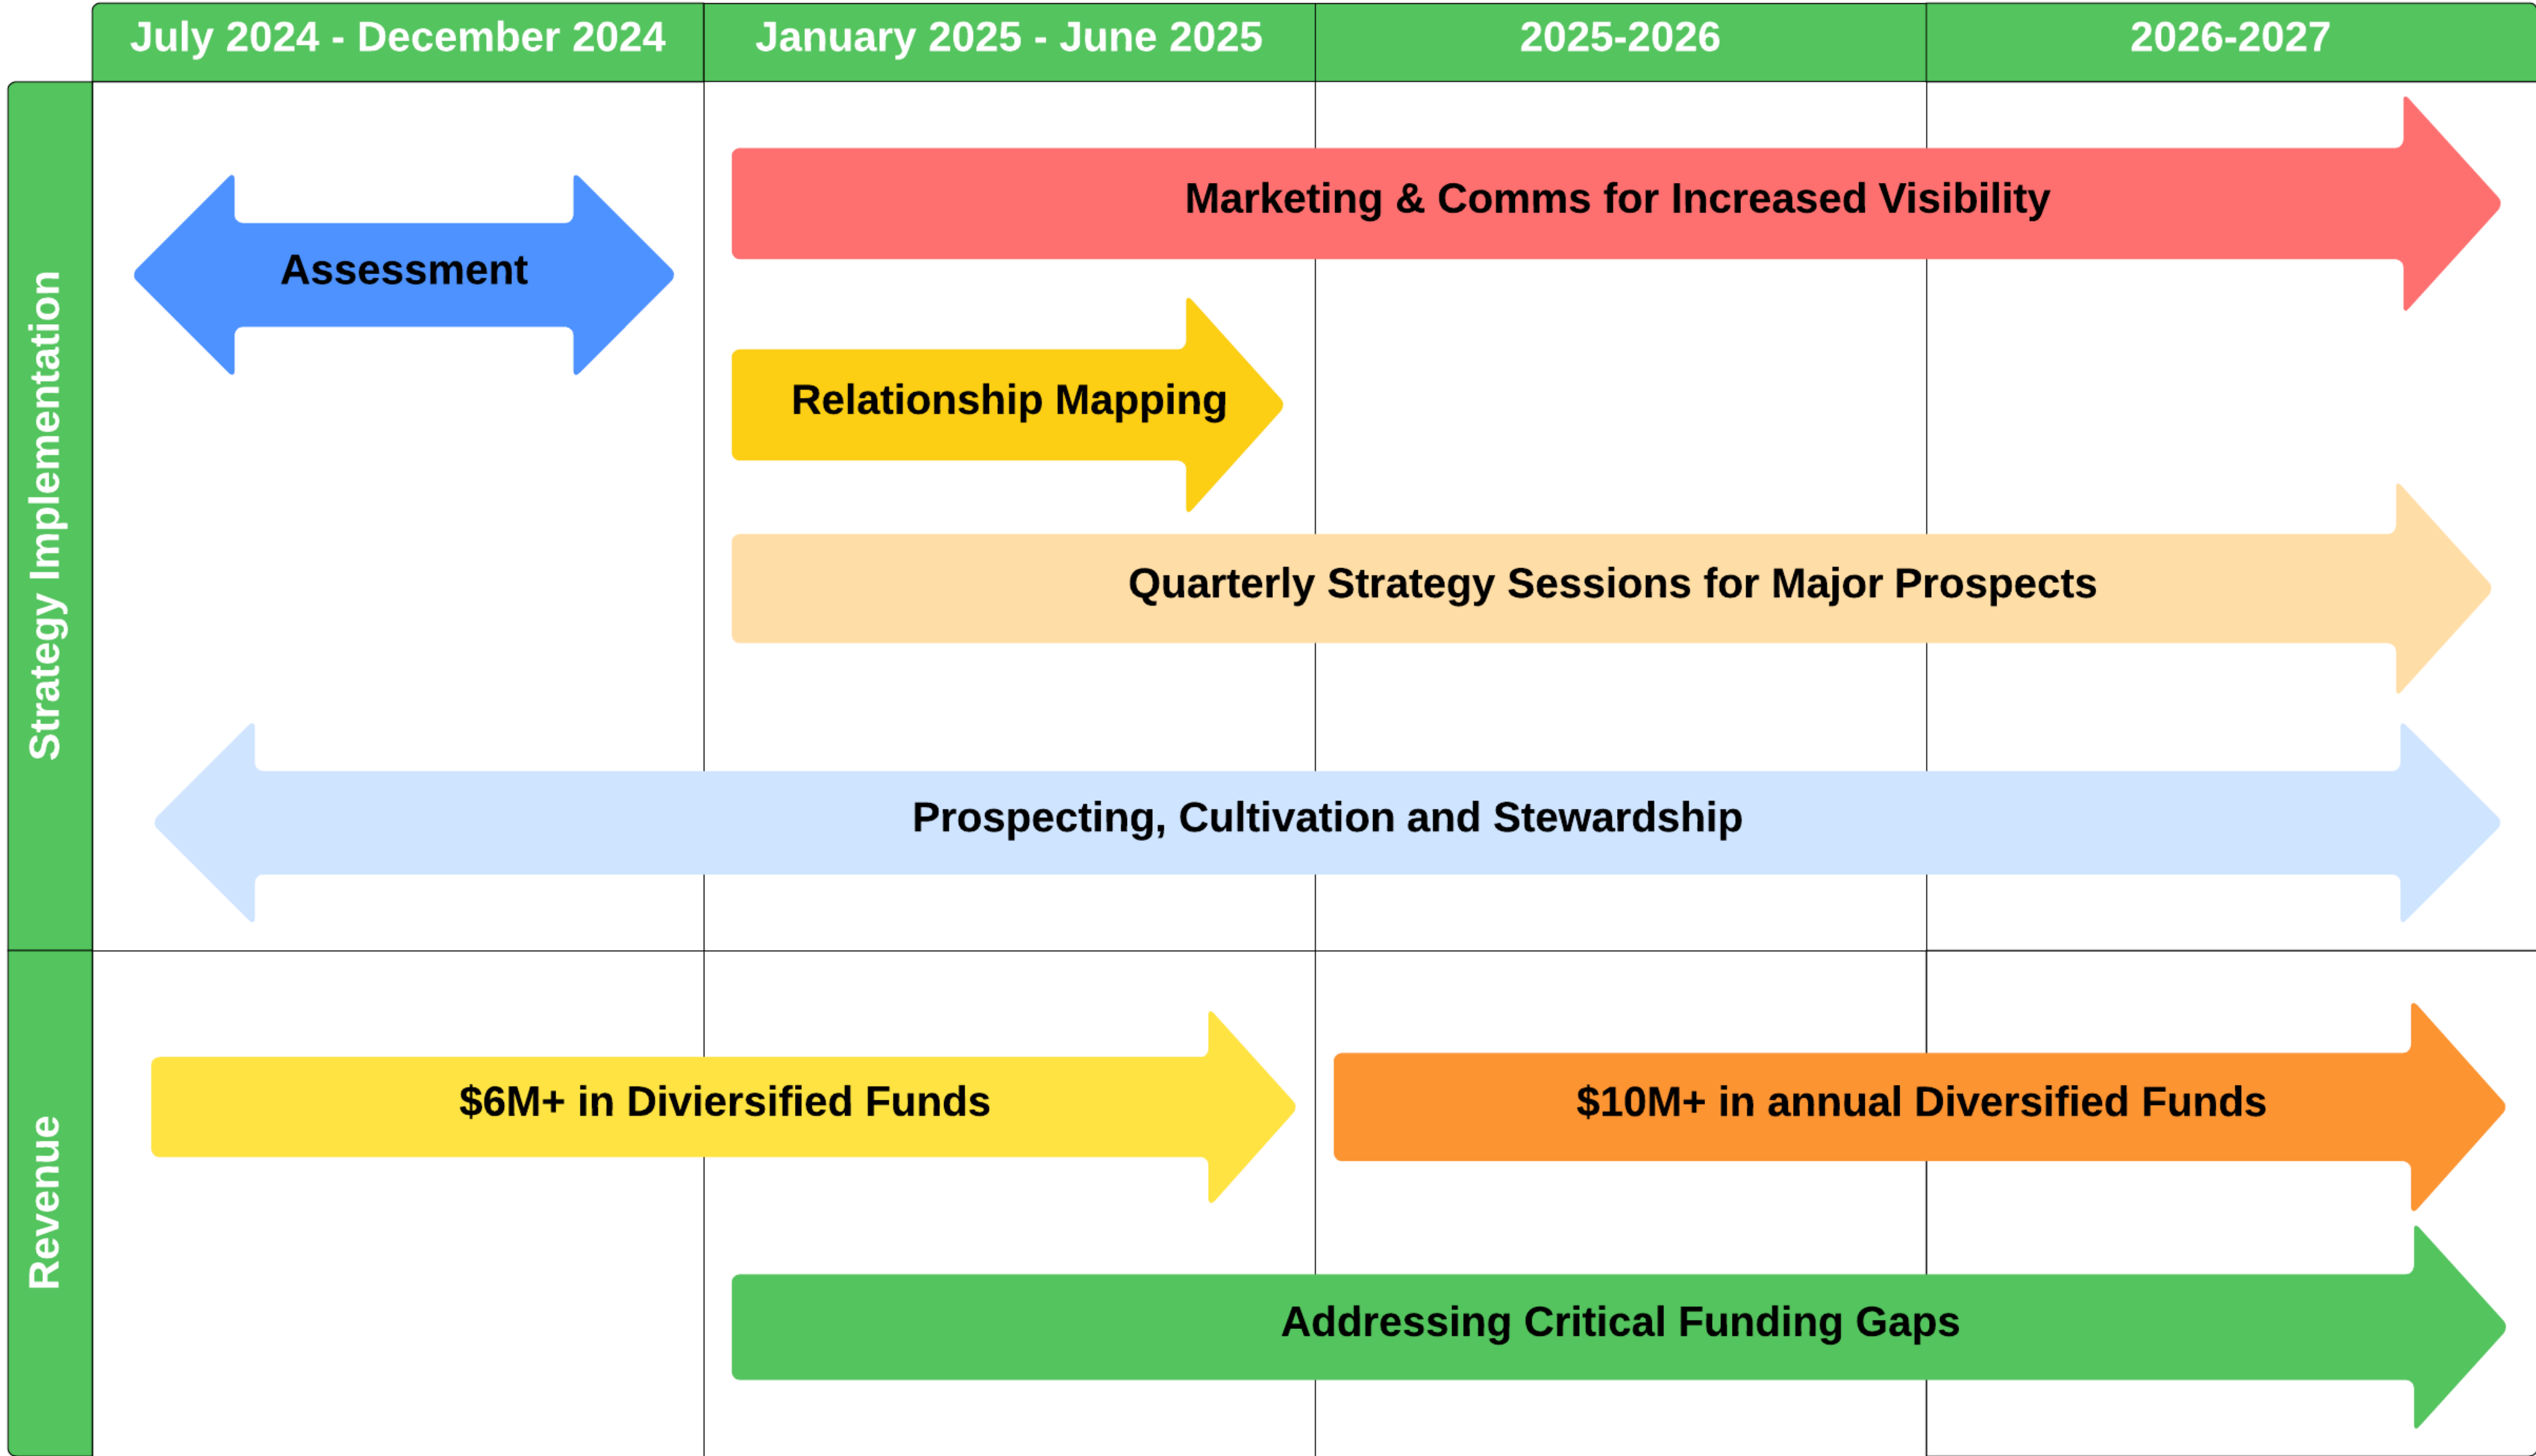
July 2024 - December 2024
January 2025 - June 2025
2025-2026
2026-2027

Strategy Implementation

Marketing & Comms for Increased Visibility

Assessment

Relationship Mapping

Quarterly Strategy Sessions for Major Prospects

Prospecting, Cultivation and Stewardship

Revenue

$6M+ in Diviersified Funds

$10M+ in annual Diversified Funds

Addressing Critical Funding Gaps